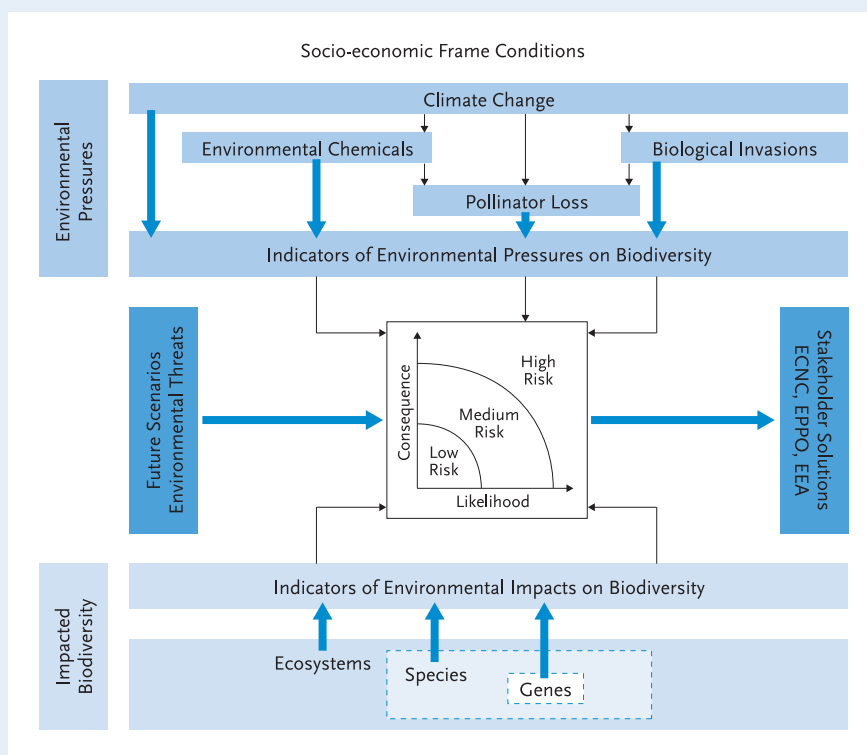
Socio-economic Frame Conditions

Environmental Pressures

Climate Change

Environmental Chemicals

Biological Invasions

Pollinator Loss

Indicators of Environmental Pressures on Biodiversity

Future Scenarios Environmental Threats

Consequence

High Risk

Medium Risk

Low Risk

Likelihood

Stakeholder Solutions ECNC, EPPO, EEA

Impacted Biodiversity

Indicators of Environmental Impacts on Biodiversity

Ecosystems

Species

Genes